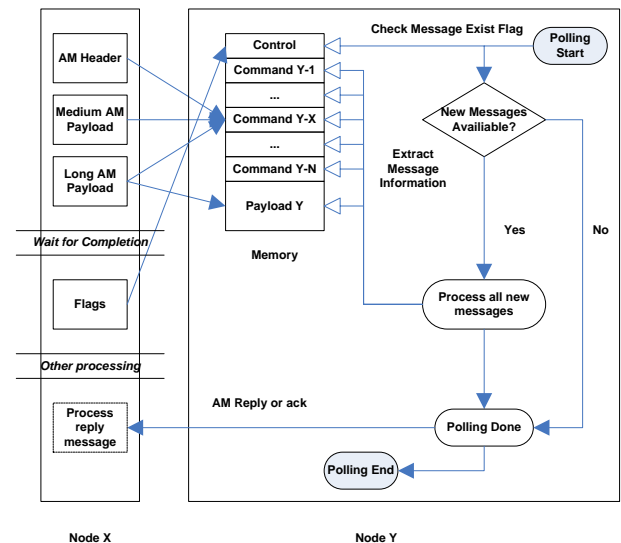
AM Header

Medium AM Payload

Long AM Payload

Wait for Completion

Flags

Other processing

Process reply message

Control

Command Y-1

...

Command Y-X

...

Command Y-N

Payload Y

Memory

Check Message Exist Flag

Polling Start

New Messages Availiable?

Extract Message Information

Yes

No

Process all new messages

AM Reply or ack

Polling Done

Polling End

Node X

Node Y